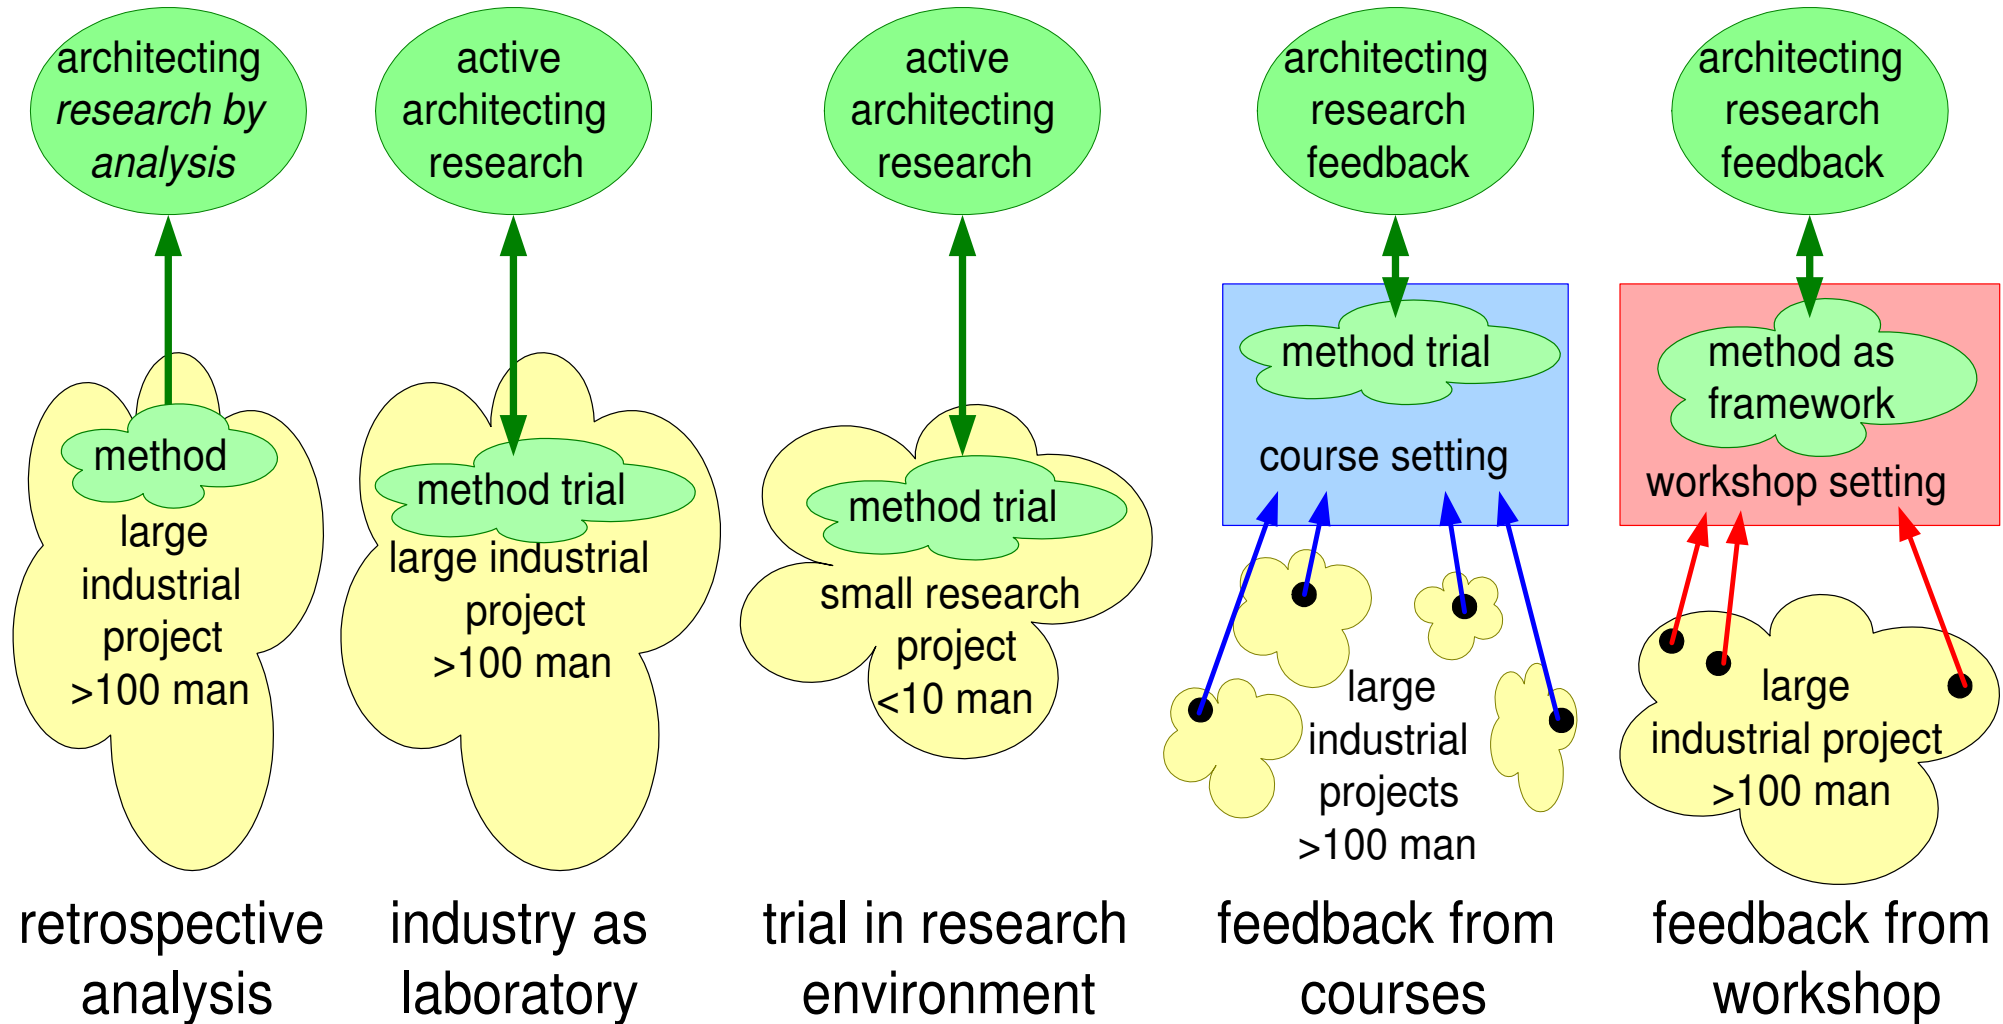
architecting *research by analysis*

method

large industrial project >100 man

retrospective analysis

active architecting research

method trial

large industrial project >100 man

industry as laboratory

active architecting research

method trial

small research project <10 man

trial in research environment

architecting research feedback

method trial

course setting

large industrial projects >100 man

feedback from courses

architecting research feedback

method as framework

workshop setting

large industrial project >100 man

feedback from workshop